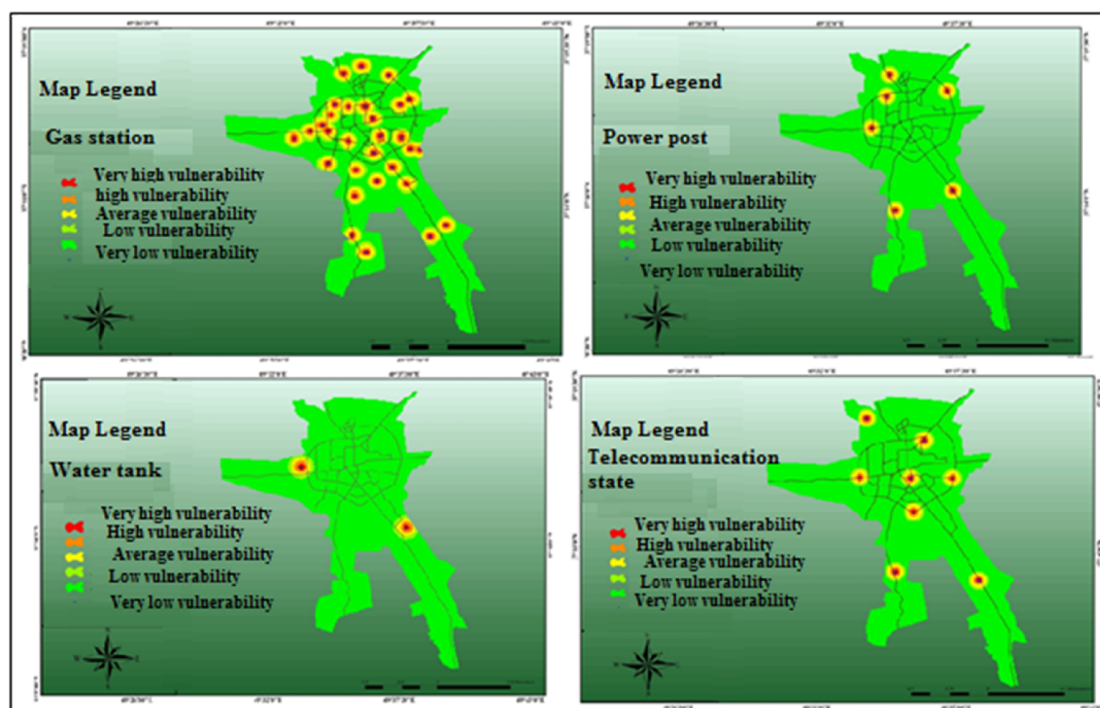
Map Legend

Gas station

Very high vulnerability
high vulnerability
Average vulnerability
Low vulnerability
Very low vulnerability

Map Legend

Power post

Very high vulnerability
High vulnerability
Average vulnerability
Low vulnerability
Very low vulnerability

Map Legend

Water tank

Very high vulnerability
High vulnerability
Average vulnerability
Low vulnerability
Very low vulnerability

Map Legend

Telecommunication state

Very high vulnerability
High vulnerability
Average vulnerability
Low vulnerability
Very low vulnerability